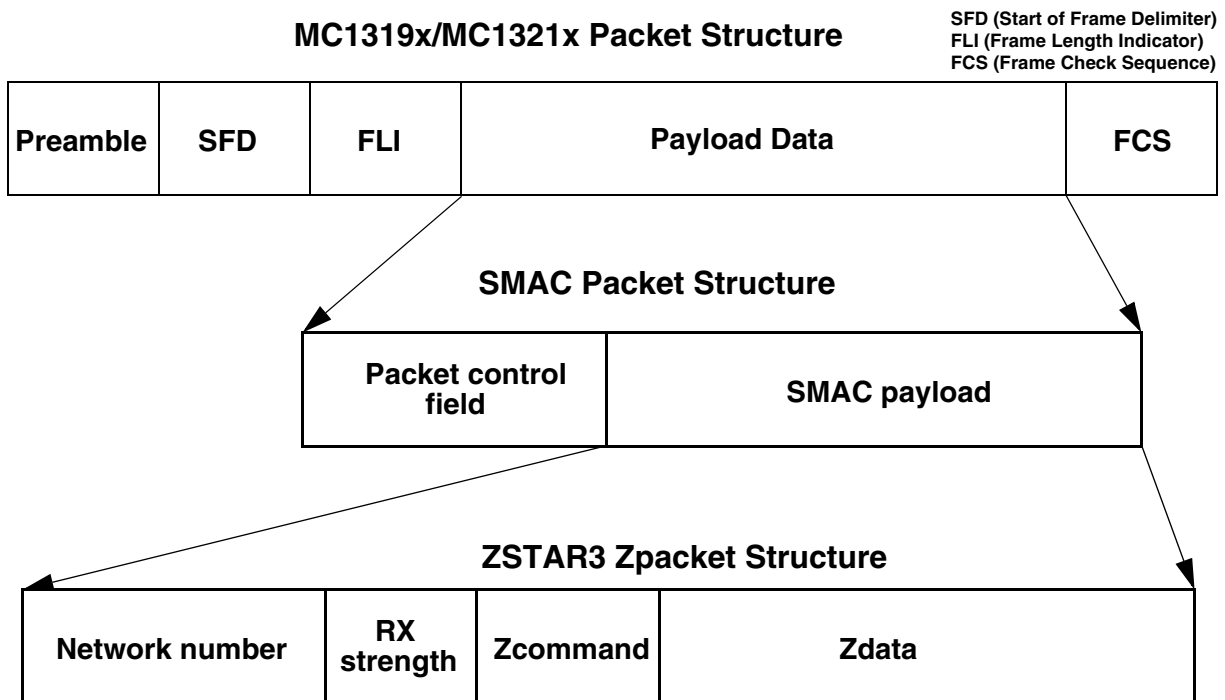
MC1319x/MC1321x Packet Structure

SFD (Start of Frame Delimiter)
FLI (Frame Length Indicator)
FCS (Frame Check Sequence)

| Preamble | SFD | FLI | Payload Data | FCS |
|---|---|---|---|---|

SMAC Packet Structure

| Packet control field | SMAC payload |
|---|---|

ZSTAR3 Zpacket Structure

| Network number | RX strength | Zcommand | Zdata |
|---|---|---|---|